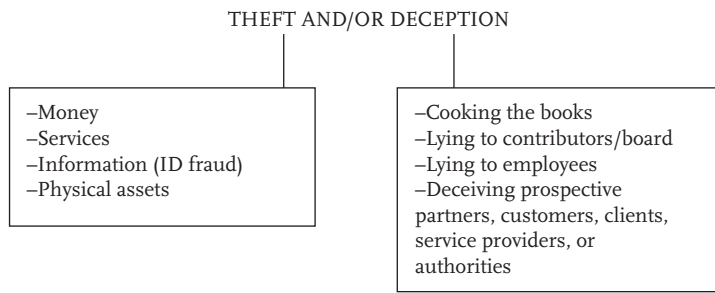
THEFT AND/OR DECEPTION

–Money
–Services
–Information (ID fraud)
–Physical assets

–Cooking the books
–Lying to contributors/board
–Lying to employees
–Deceiving prospective partners, customers, clients, service providers, or authorities